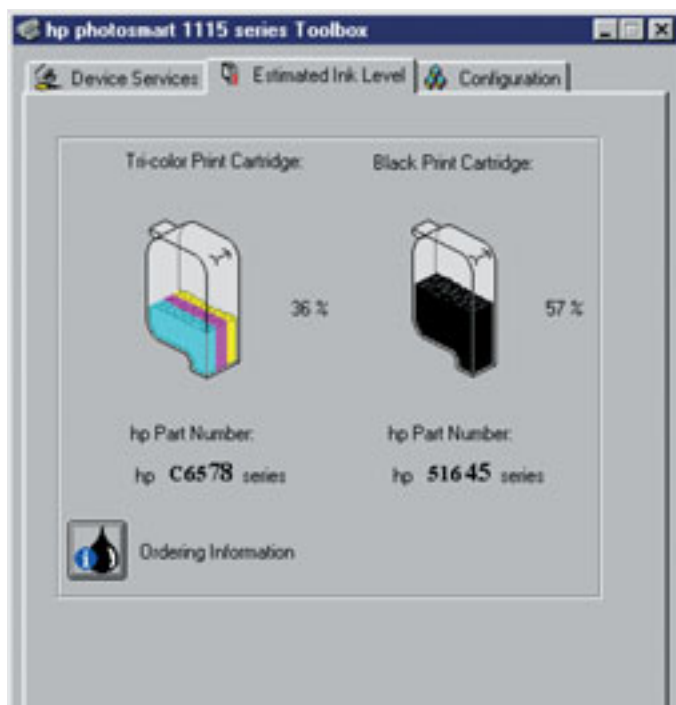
hp photosmart 1115 series Toolbox

Device Services | Estimated Ink Level | Configuration

Tri-color Print Cartridge:

36 %

Black Print Cartridge:

57 %

hp Part Number:

hp C6578 series

hp Part Number:

hp 51645 series

Ordering Information